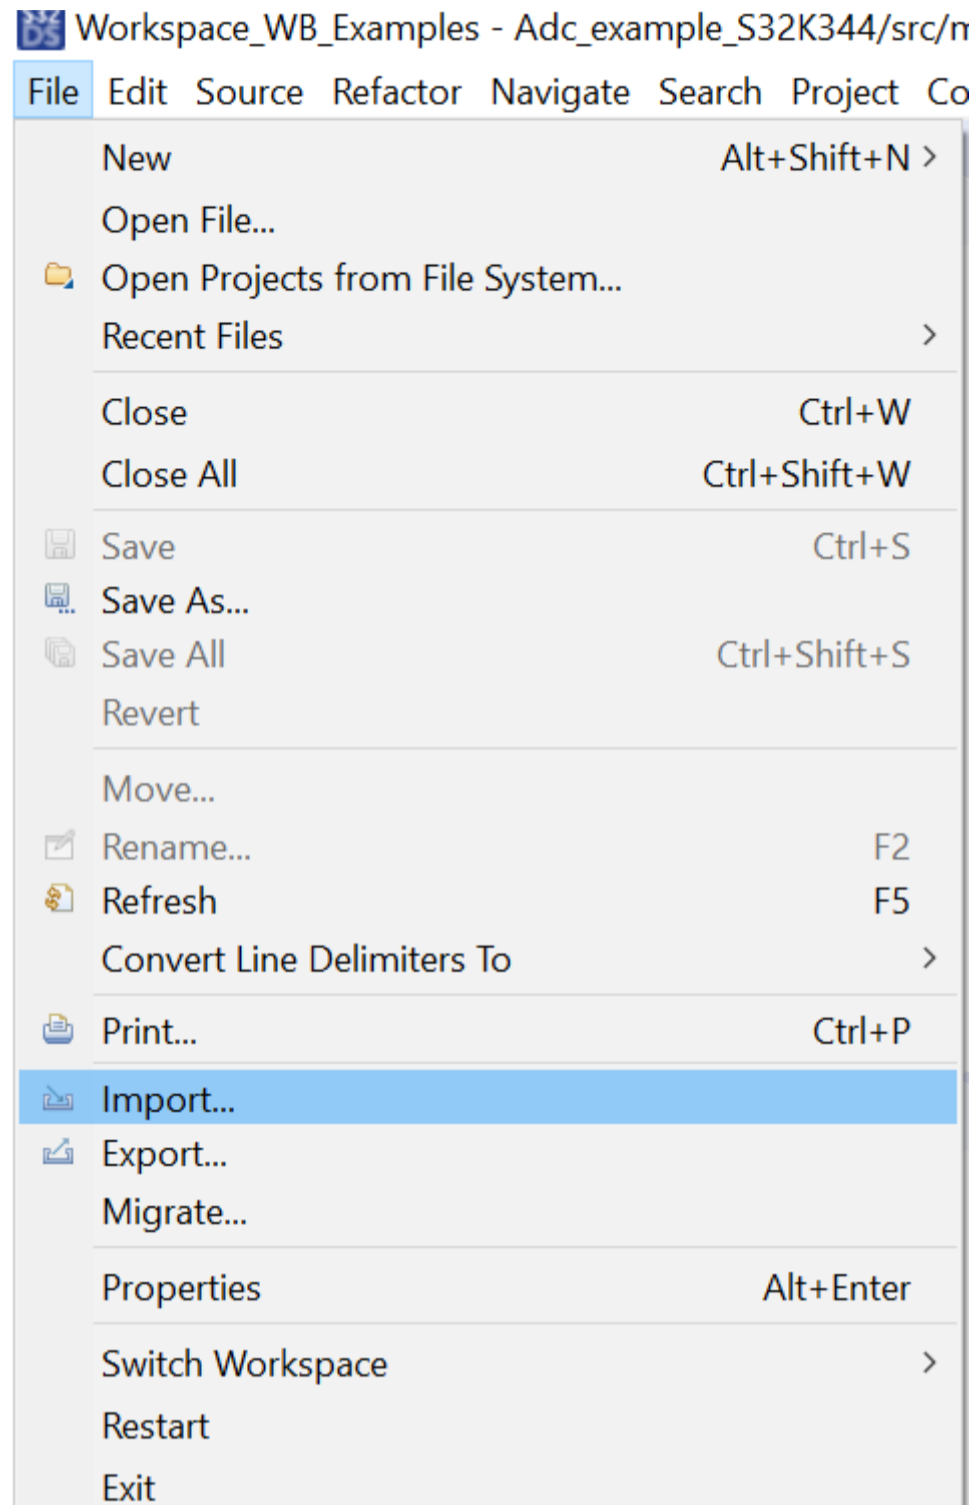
Workspace_WB_Examples - Adc_example_S32K344/src/m

File Edit Source Refactor Navigate Search Project Co

New Alt+Shift+N >
Open File...
Open Projects from File System...
Recent Files >

Close Ctrl+W
Close All Ctrl+Shift+W

Save Ctrl+S
Save As...
Save All Ctrl+Shift+S
Revert

Move...
Rename... F2
Refresh F5
Convert Line Delimiters To >

Print... Ctrl+P

Import...
Export...
Migrate...

Properties Alt+Enter

Switch Workspace >
Restart
Exit